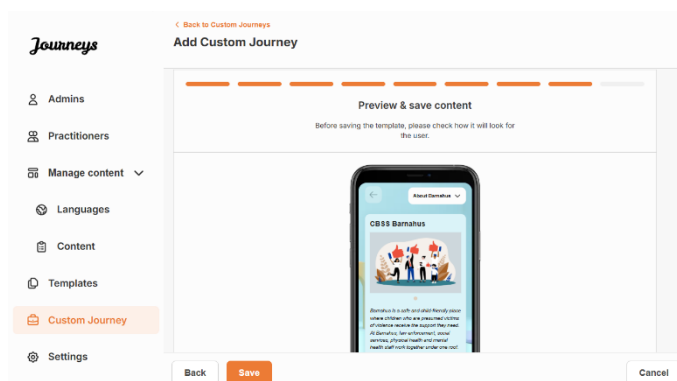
Journeys

Admins

Practitioners

Manage content

Languages

Content

Templates

Custom Journey

Settings

< Back to Custom Journeys

Add Custom Journey

Preview & save content

Before saving the template, please check how it will look for the user.

About Barnahus

CBSS Barnahus

Barnahus is a safe and child-friendly place where children who are presumed victims of violence receive the support they need. At Barnahus, law enforcement, social services, physical health and mental health staff work together under one roof.

Back

Save

Cancel